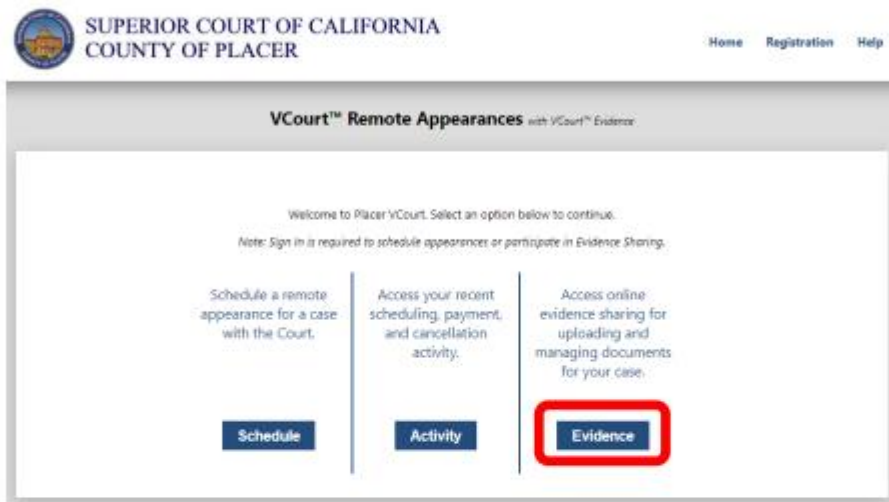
SUPERIOR COURT OF CALIFORNIA
COUNTY OF PLACER

Home Registration Help

VCourt™ Remote Appearances with VCourt™ Evidence

Welcome to Placer VCourt. Select an option below to continue.

Note: Sign in is required to schedule appearances or participate in Evidence Sharing.

Schedule a remote appearance for a case with the Court.

Schedule

Access your recent scheduling, payment, and cancellation activity.

Activity

Access online evidence sharing for uploading and managing documents for your case.

Evidence